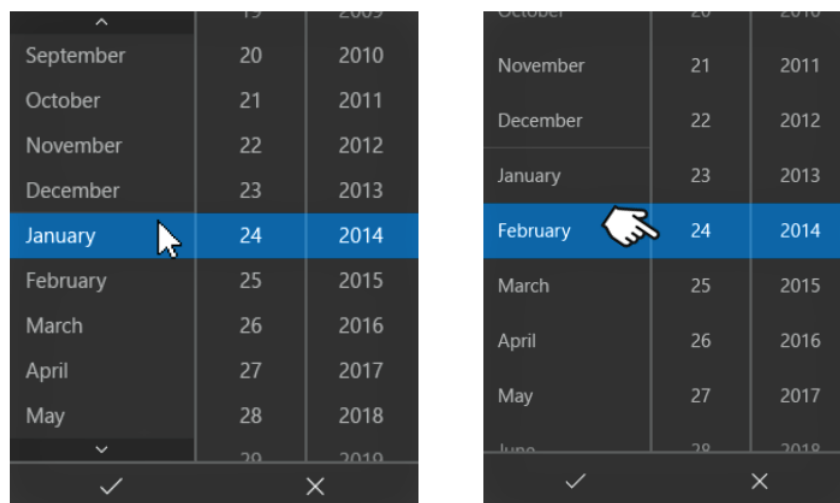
^
September 20 2010
October 21 2011
November 22 2012
December 23 2013
January 24 2014
February 25 2015
March 26 2016
April 27 2017
May 28 2018
˅
✓ ✕

November 21 2011
December 22 2012
January 23 2013
February 24 2014
March 25 2015
April 26 2016
May 27 2017
✓ ✕